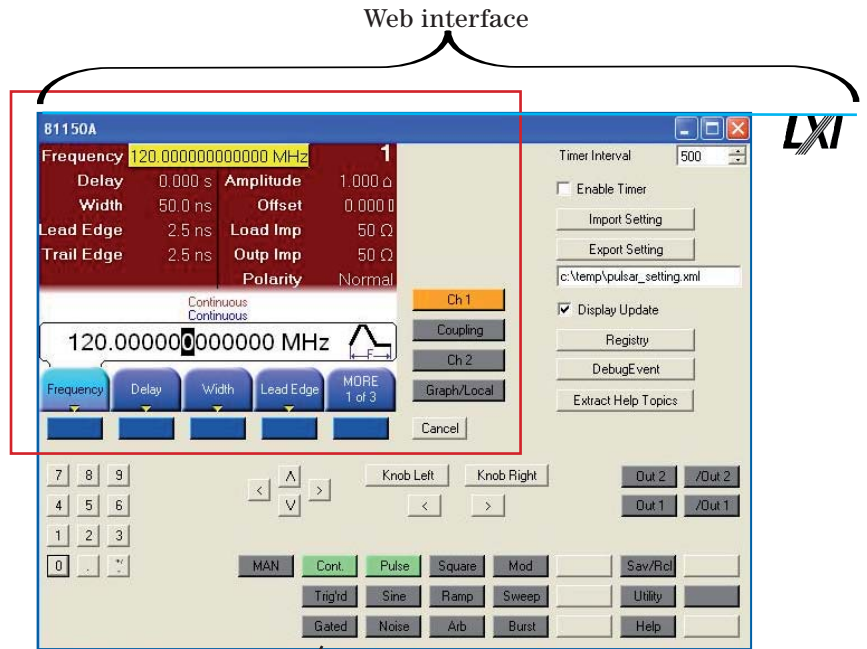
Web interface

81150A

LXI

Frequency 120.000000000000 MHz
1
Delay 0.000 s
Amplitude 1.000 ߥ
Width 50.0 ns
Offset 0.000 ߥ
Lead Edge 2.5 ns
Load Imp 50 Ω
Trail Edge 2.5 ns
Outp Imp 50 Ω
Polarity Normal

Continuous
Continuous

120.000000000000 MHz

Frequency
Delay
Width
Lead Edge
MORE 1 of 3

Ch 1
Coupling
Ch 2
Graph/Local
Cancel

Timer Interval 500
Enable Timer
Import Setting
Export Setting
c:\temp\pulsar_setting.xml
Display Update
Registry
DebugEvent
Extract Help Topics

7 8 9
4 5 6
1 2 3
0 . +/-

Λ
< >
V

Knob Left
Knob Right
< >

Out 2 /Out 2
Out 1 /Out 1

MAN
Cont.
Pulse
Square
Mod
Sav/Rcl
Trig'rd
Sine
Ramp
Sweep
Utility
Gated
Noise
Arb
Burst
Help